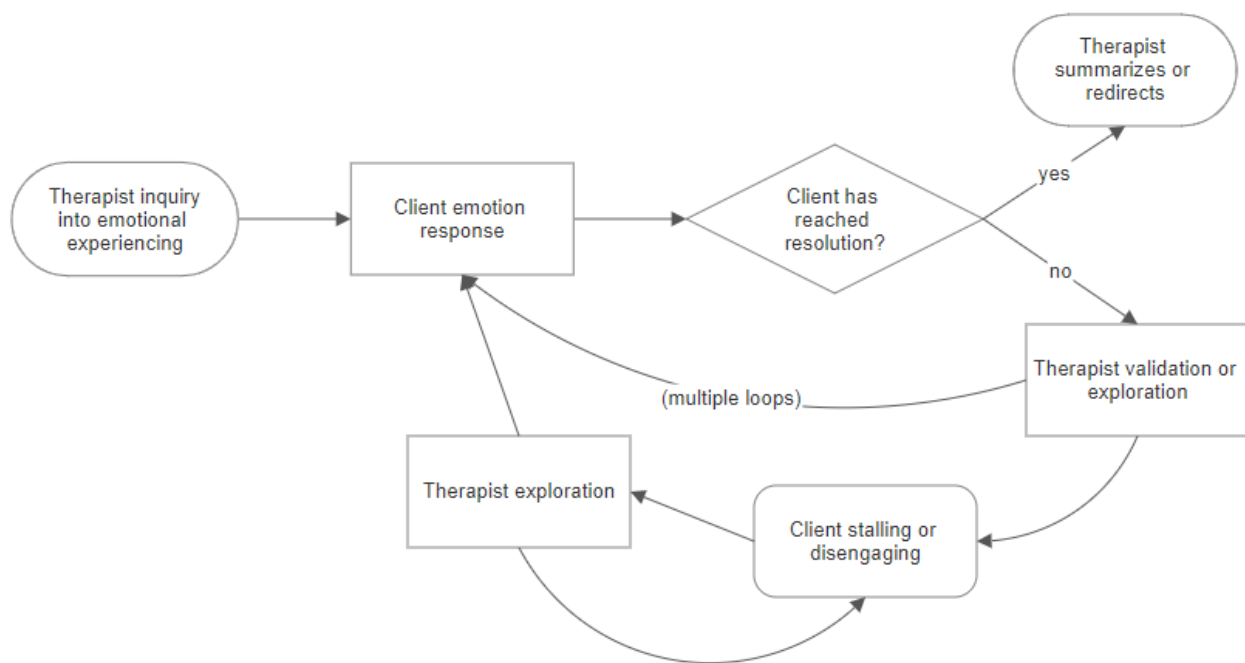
Therapist inquiry into emotional experiencing

Client emotion response

Client has reached resolution?

yes

Therapist summarizes or redirects

no

Therapist validation or exploration

(multiple loops)

Client stalling or disengaging

Therapist exploration